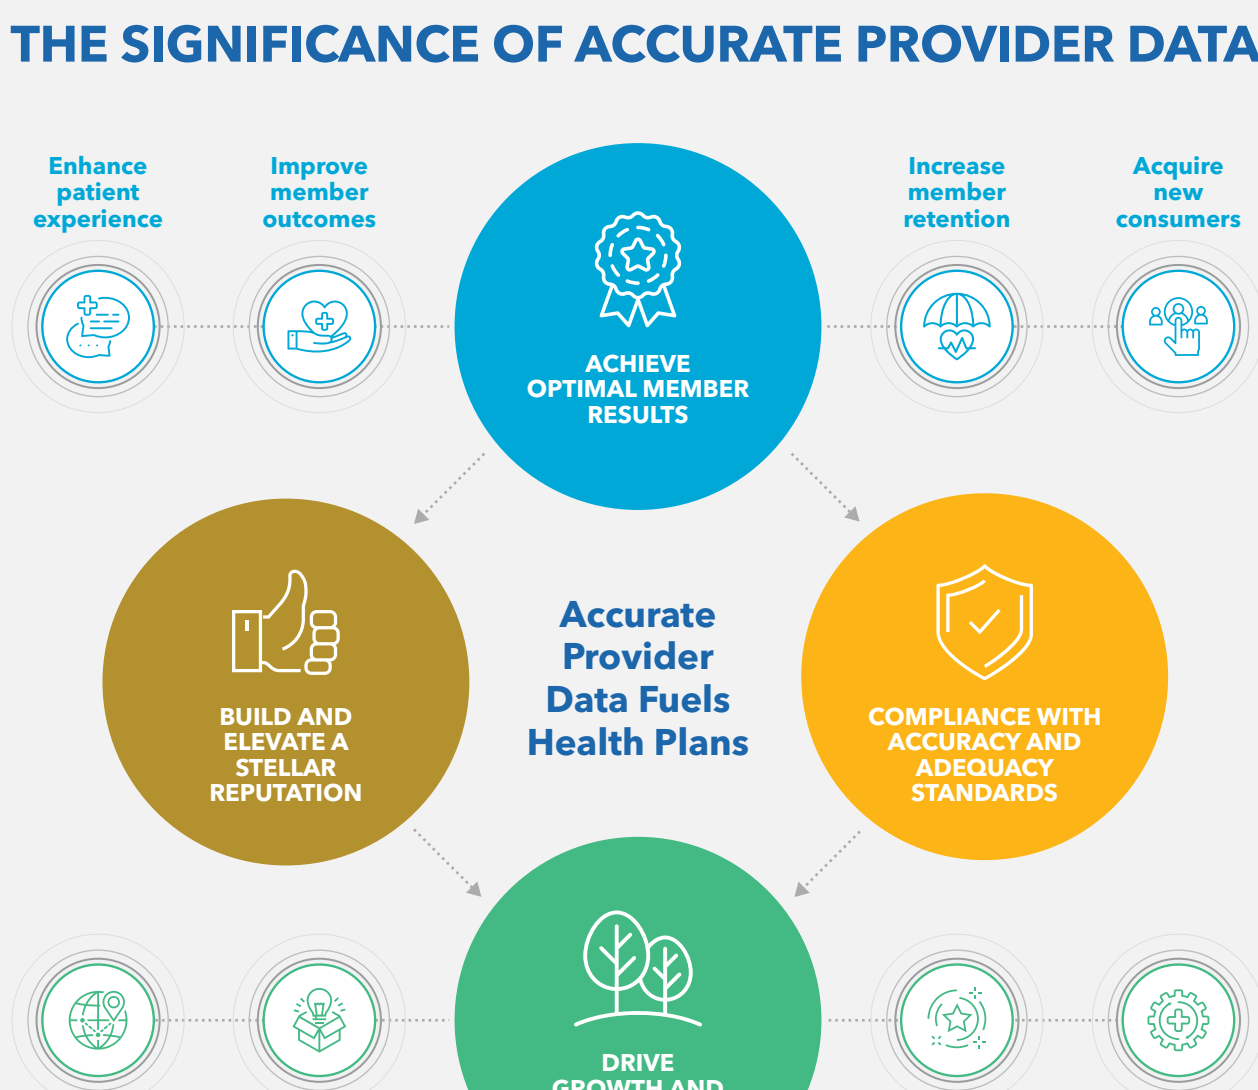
THE SIGNIFICANCE OF ACCURATE PROVIDER DATA

Enhance patient experience

Improve member outcomes

ACHIEVE OPTIMAL MEMBER RESULTS

Increase member retention

Acquire new consumers

BUILD AND ELEVATE A STELLAR REPUTATION

Accurate Provider Data Fuels Health Plans

COMPLIANCE WITH ACCURACY AND ADEQUACY STANDARDS

DRIVE GROWTH AND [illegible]